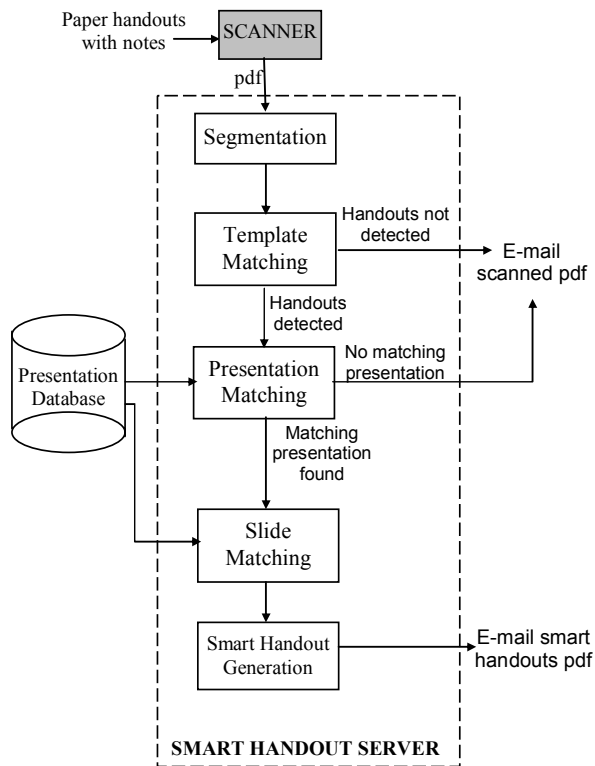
Paper handouts with notes

SCANNER

pdf

Segmentation

Template Matching

Handouts not detected

E-mail scanned pdf

Handouts detected

Presentation Database

Presentation Matching

No matching presentation

Matching presentation found

Slide Matching

Smart Handout Generation

E-mail smart handouts pdf

SMART HANDOUT SERVER